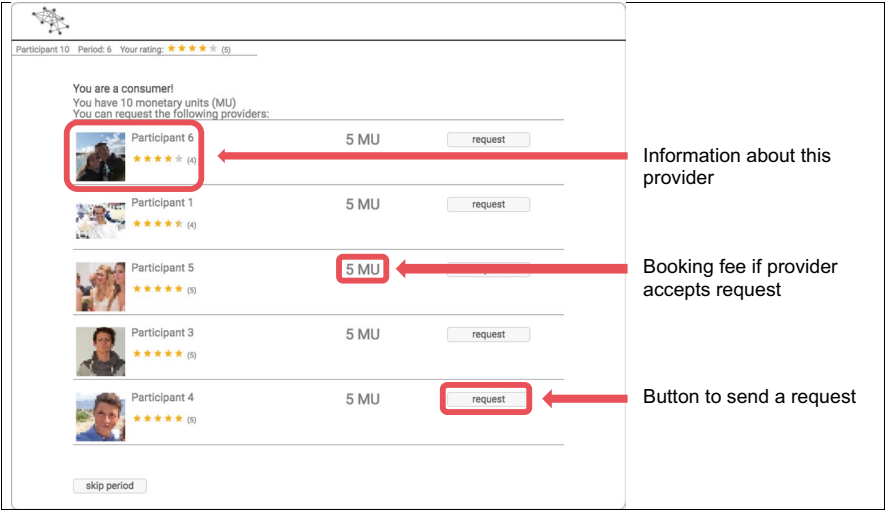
Participant 10 Period: 6 Your rating: ★★★★★ (5)

You are a consumer!
You have 10 monetary units (MU)
You can request the following providers:

| | | |
|---|---|---|
| Participant 6 ★★★★★ (4) | 5 MU | request |
| Participant 1 ★★★★★ (4) | 5 MU | request |
| Participant 5 ★★★★★ (5) | 5 MU | |
| Participant 3 ★★★★★ (5) | 5 MU | request |
| Participant 4 ★★★★★ (5) | 5 MU | request |

skip period

Information about this provider

Booking fee if provider accepts request

Button to send a request